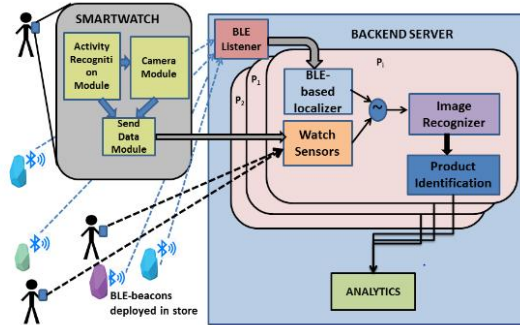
SMARTWATCH

Activity Recogniti on Module

Camera Module

Send Data Module

BLE Listener

BACKEND SERVER

$P_1$

$P_2$

$P_i$

BLE-based localizer

Watch Sensors

Image Recognizer

Product Identification

ANALYTICS

BLE-beacons deployed in store